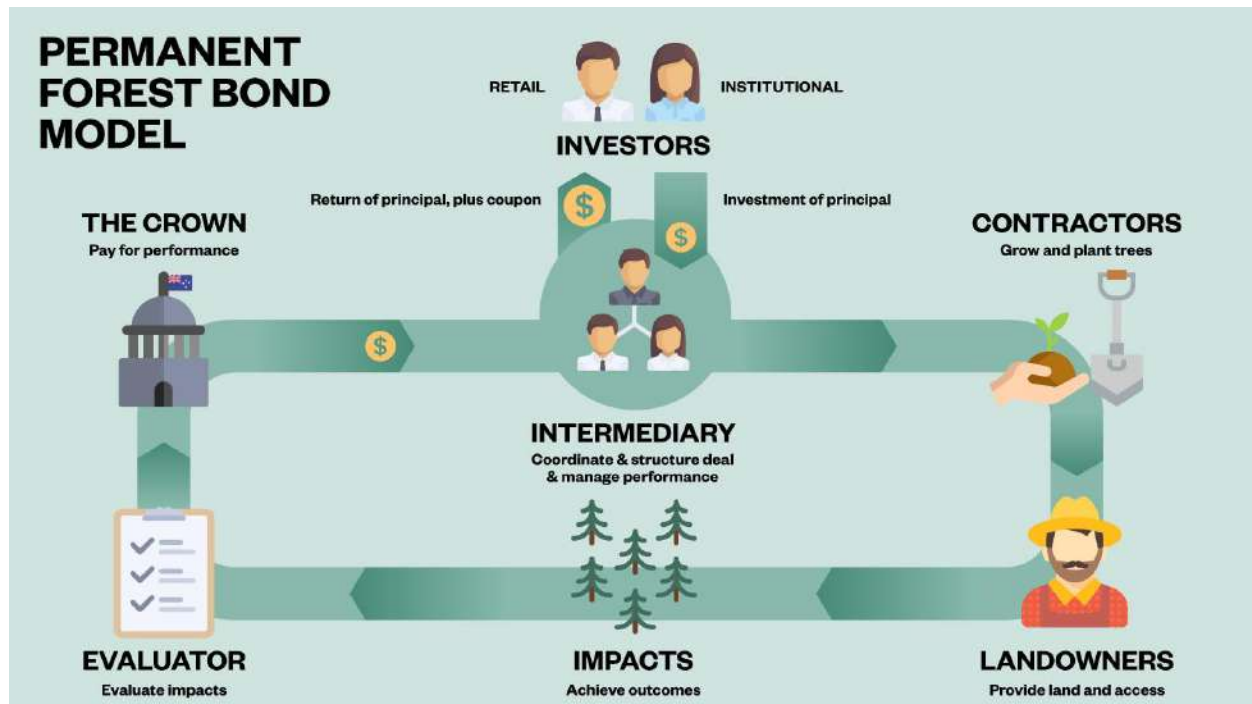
PERMANENT FOREST BOND MODEL

RETAIL

INSTITUTIONAL

INVESTORS

Return of principal, plus coupon

Investment of principal

$

$

THE CROWN
Pay for performance

CONTRACTORS
Grow and plant trees

$

INTERMEDIARY
Coordinate & structure deal & manage performance

EVALUATOR
Evaluate impacts

IMPACTS
Achieve outcomes

LANDOWNERS
Provide land and access